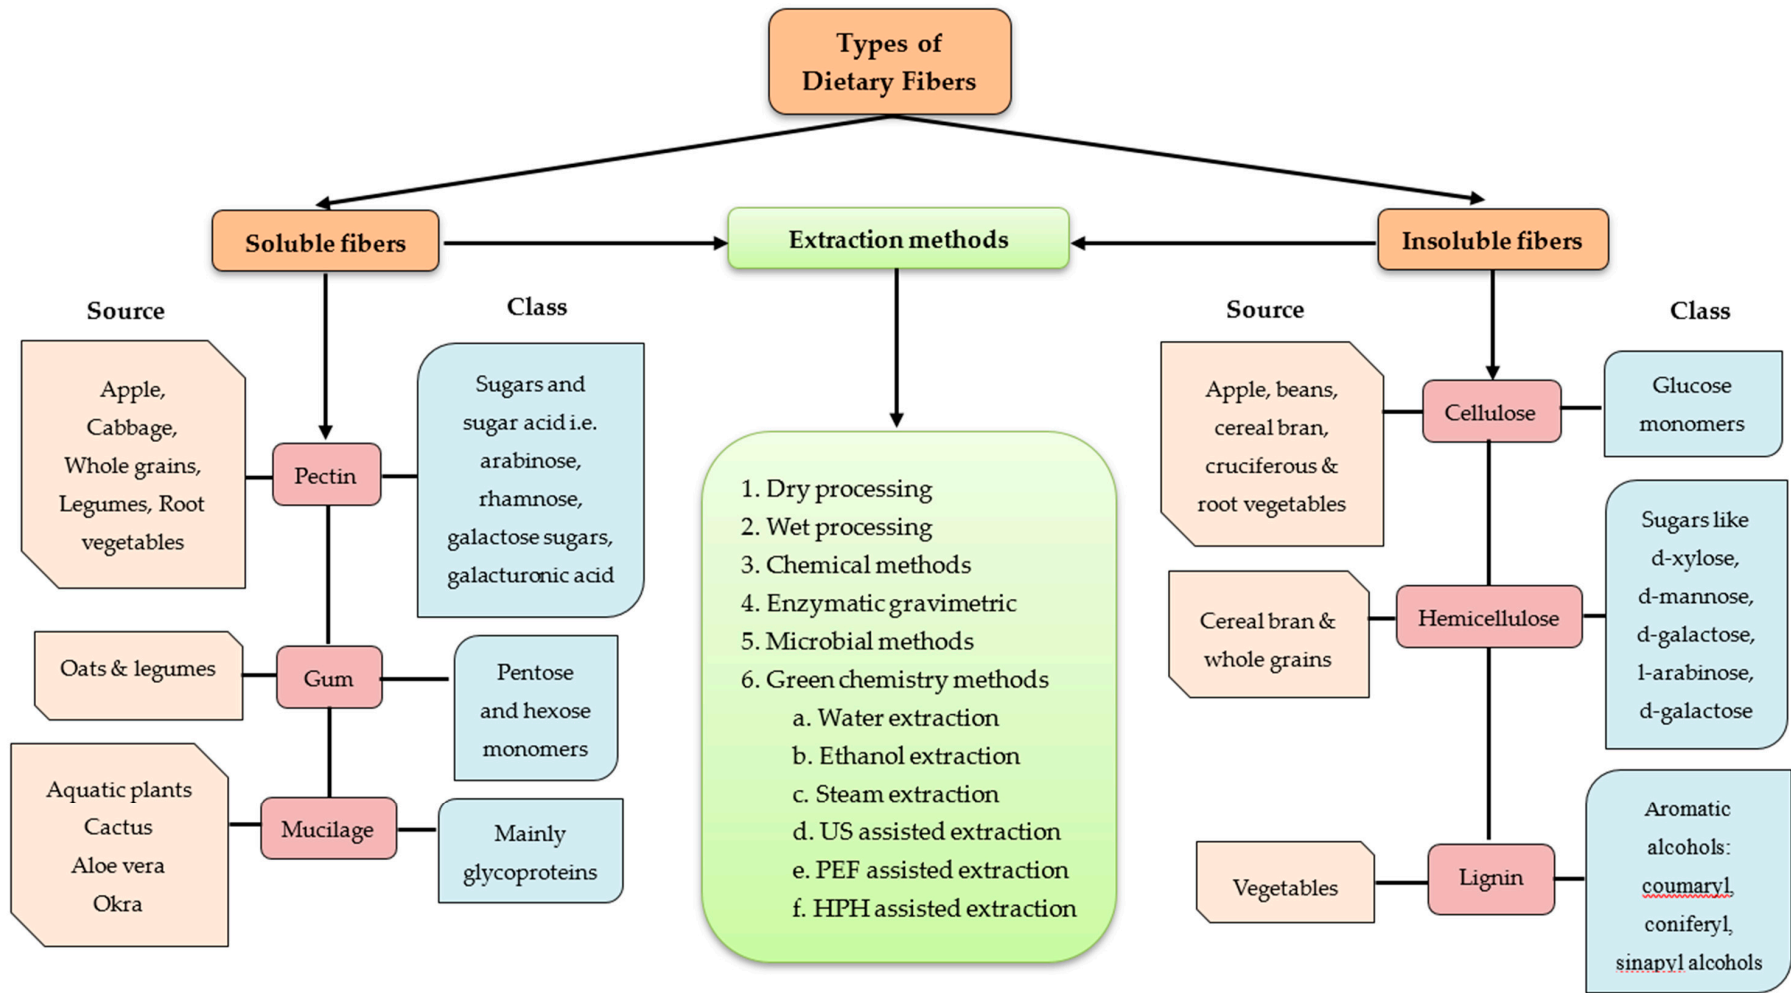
Types of Dietary Fibers

Soluble fibers

Extraction methods

Insoluble fibers

Source

Class

Apple, Cabbage, Whole grains, Legumes, Root vegetables

Pectin

Sugars and sugar acid i.e. arabinose, rhamnose, galactose sugars, galacturonic acid

Oats & legumes

Gum

Pentose and hexose monomers

Aquatic plants Cactus Aloe vera Okra

Mucilage

Mainly glycoproteins

1. Dry processing
2. Wet processing
3. Chemical methods
4. Enzymatic gravimetric
5. Microbial methods
6. Green chemistry methods
a. Water extraction
b. Ethanol extraction
c. Steam extraction
d. US assisted extraction
e. PEF assisted extraction
f. HPH assisted extraction

Source

Class

Apple, beans, cereal bran, cruciferous & root vegetables

Cellulose

Glucose monomers

Cereal bran & whole grains

Hemicellulose

Sugars like d-xylose, d-mannose, d-galactose, l-arabinose, d-galactose

Vegetables

Lignin

Aromatic alcohols: coumaryl, coniferyl, sinapyl alcohols